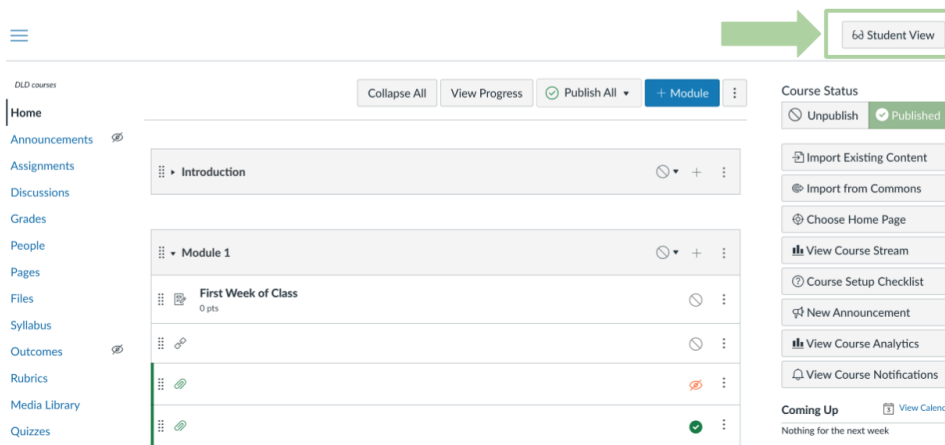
Student View

DLD courses

Home
Announcements
Assignments
Discussions
Grades
People
Pages
Files
Syllabus
Outcomes
Rubrics
Media Library
Quizzes

Collapse All
View Progress
Publish All
+ Module

Introduction

Module 1

First Week of Class
0 pts

Course Status
Unpublish
Published

Import Existing Content
Import from Commons
Choose Home Page
View Course Stream
Course Setup Checklist
New Announcement
View Course Analytics
View Course Notifications

Coming Up
View Calen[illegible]
Nothing for the next week